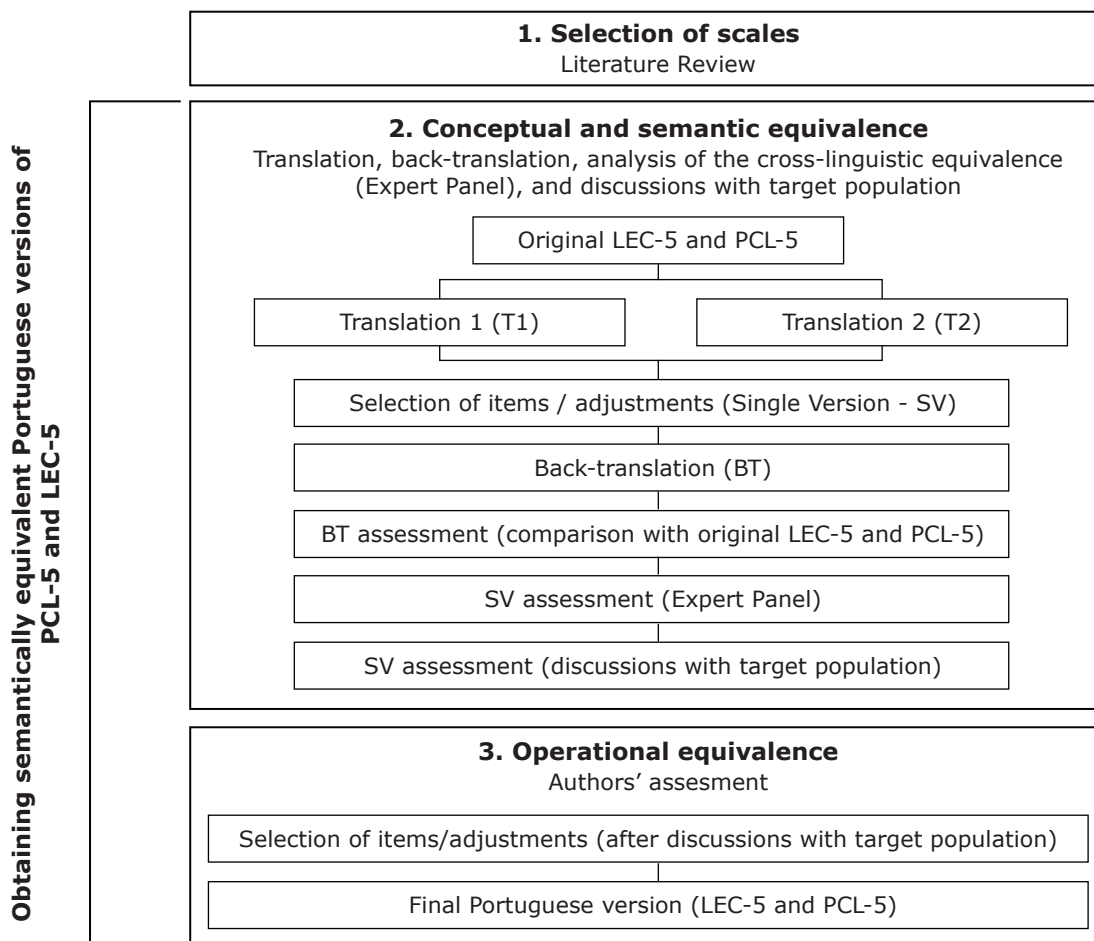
1. Selection of scales
Literature Review

Obtaining semantically equivalent Portuguese versions of PCL-5 and LEC-5

2. Conceptual and semantic equivalence
Translation, back-translation, analysis of the cross-linguistic equivalence (Expert Panel), and discussions with target population

Original LEC-5 and PCL-5

Translation 1 (T1)

Translation 2 (T2)

Selection of items / adjustments (Single Version - SV)

Back-translation (BT)

BT assessment (comparison with original LEC-5 and PCL-5)

SV assessment (Expert Panel)

SV assessment (discussions with target population)

3. Operational equivalence
Authors' assesment

Selection of items/adjustments (after discussions with target population)

Final Portuguese version (LEC-5 and PCL-5)